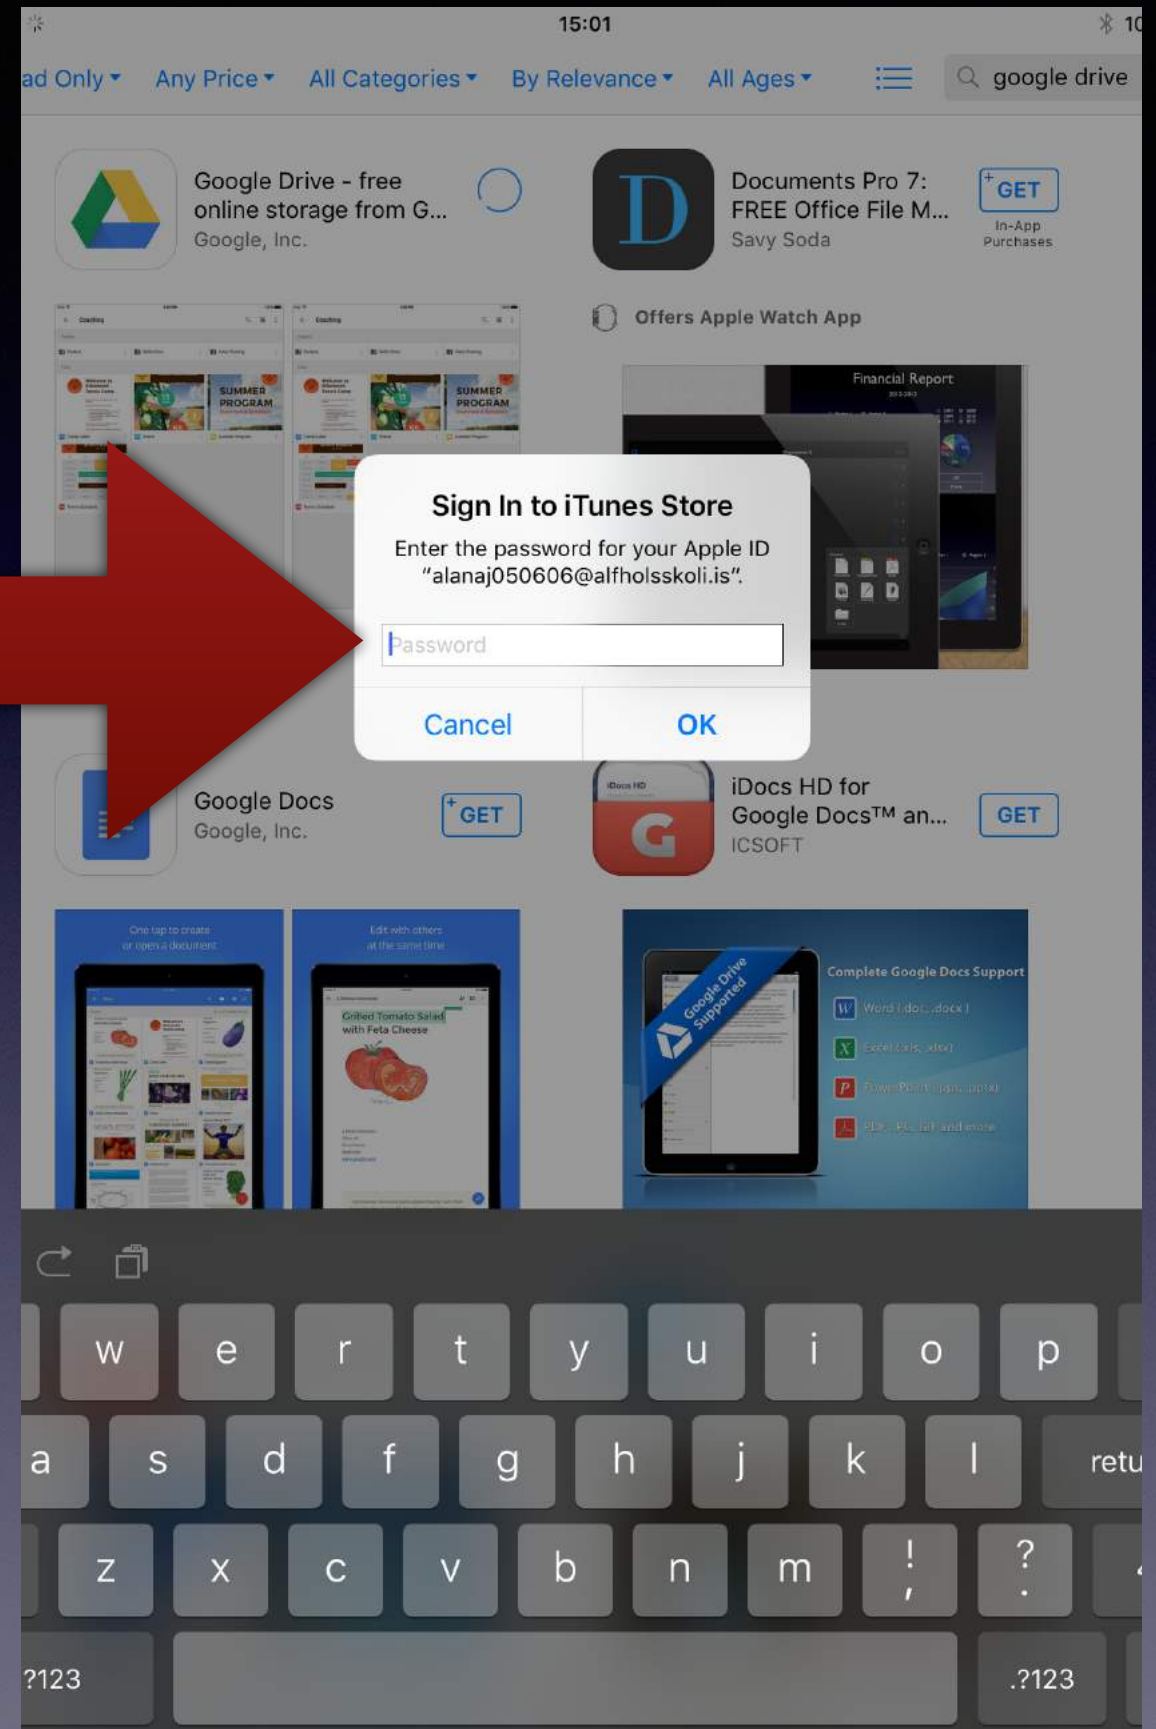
15:01

ad Only ▾ Any Price ▾ All Categories ▾ By Relevance ▾ All Ages ▾

google drive

Google Drive - free online storage from G...
Google, Inc.

Documents Pro 7: FREE Office File M...
Savy Soda

GET
In-App Purchases

Offers Apple Watch App

SUMMER PROGRAM

SUMMER PROGRAM

Financial Report

Sign In to iTunes Store

Enter the password for your Apple ID "alanaj050606@alfholsskoli.is".

Password

Cancel OK

Google Docs
Google, Inc.

GET

iDocs HD for Google Docs™ an...
ICSOFT

GET

One tap to create or open a document

Edit with others at the same time

Grilled Tomato Salad with Feta Cheese

Google Drive Supported

Complete Google Docs Support

Word (.doc, .docx)

Excel (.xls, .xlsx)

PowerPoint (.ppt, .pptx)

PDF, RTF, txt and more

w e r t y u i o p
a s d f g h j k l retu
z x c v b n m ! , ? .
?123 .?123